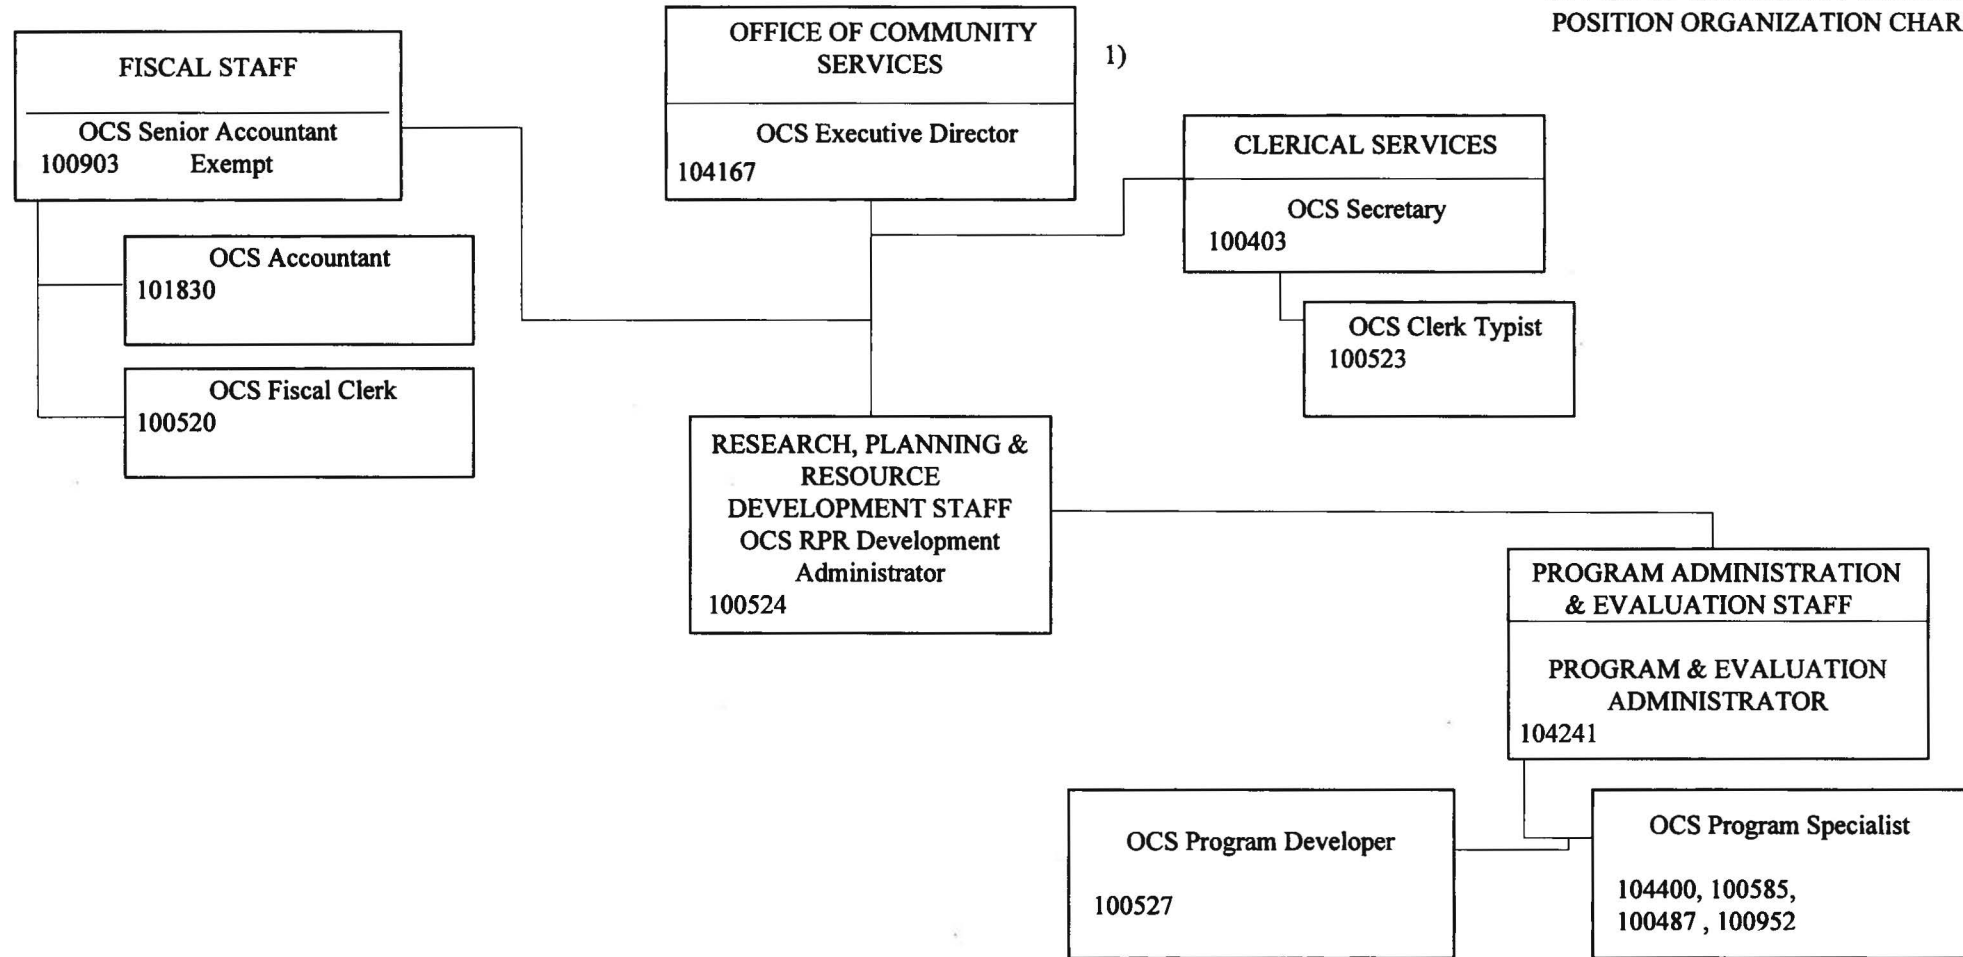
POSITION ORGANIZATION CHAR

FISCAL STAFF

OCS Senior Accountant
100903 Exempt

OCS Accountant
101830

OCS Fiscal Clerk
100520

OFFICE OF COMMUNITY SERVICES

OCS Executive Director
104167

1)

CLERICAL SERVICES

OCS Secretary
100403

OCS Clerk Typist
100523

RESEARCH, PLANNING & RESOURCE DEVELOPMENT STAFF
OCS RPR Development Administrator
100524

PROGRAM ADMINISTRATION & EVALUATION STAFF

PROGRAM & EVALUATION ADMINISTRATOR
104241

OCS Program Developer

100527

OCS Program Specialist

104400, 100585, 100487 , 100952